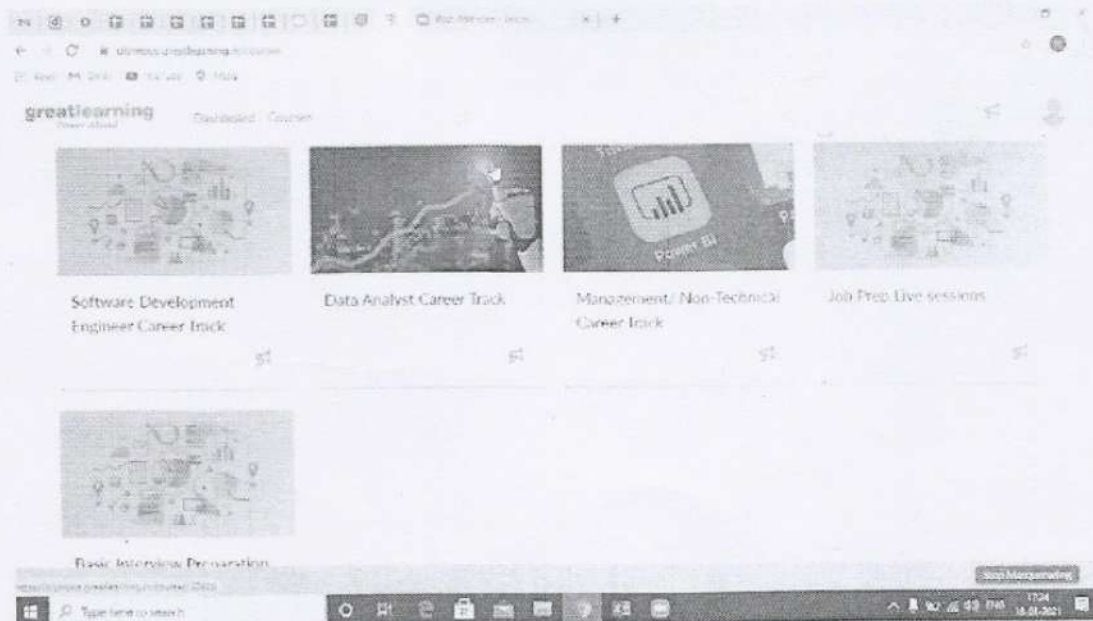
greatlearning

Dashboard Courses

Power BI

Software Development Engineer Career Track

Data Analyst Career Track

Management/ Non-Technical Career Track

Job Prep Live sessions

Basic Interview Preparation

Stop Masquerading

Type here to search

17:24
16-01-2021